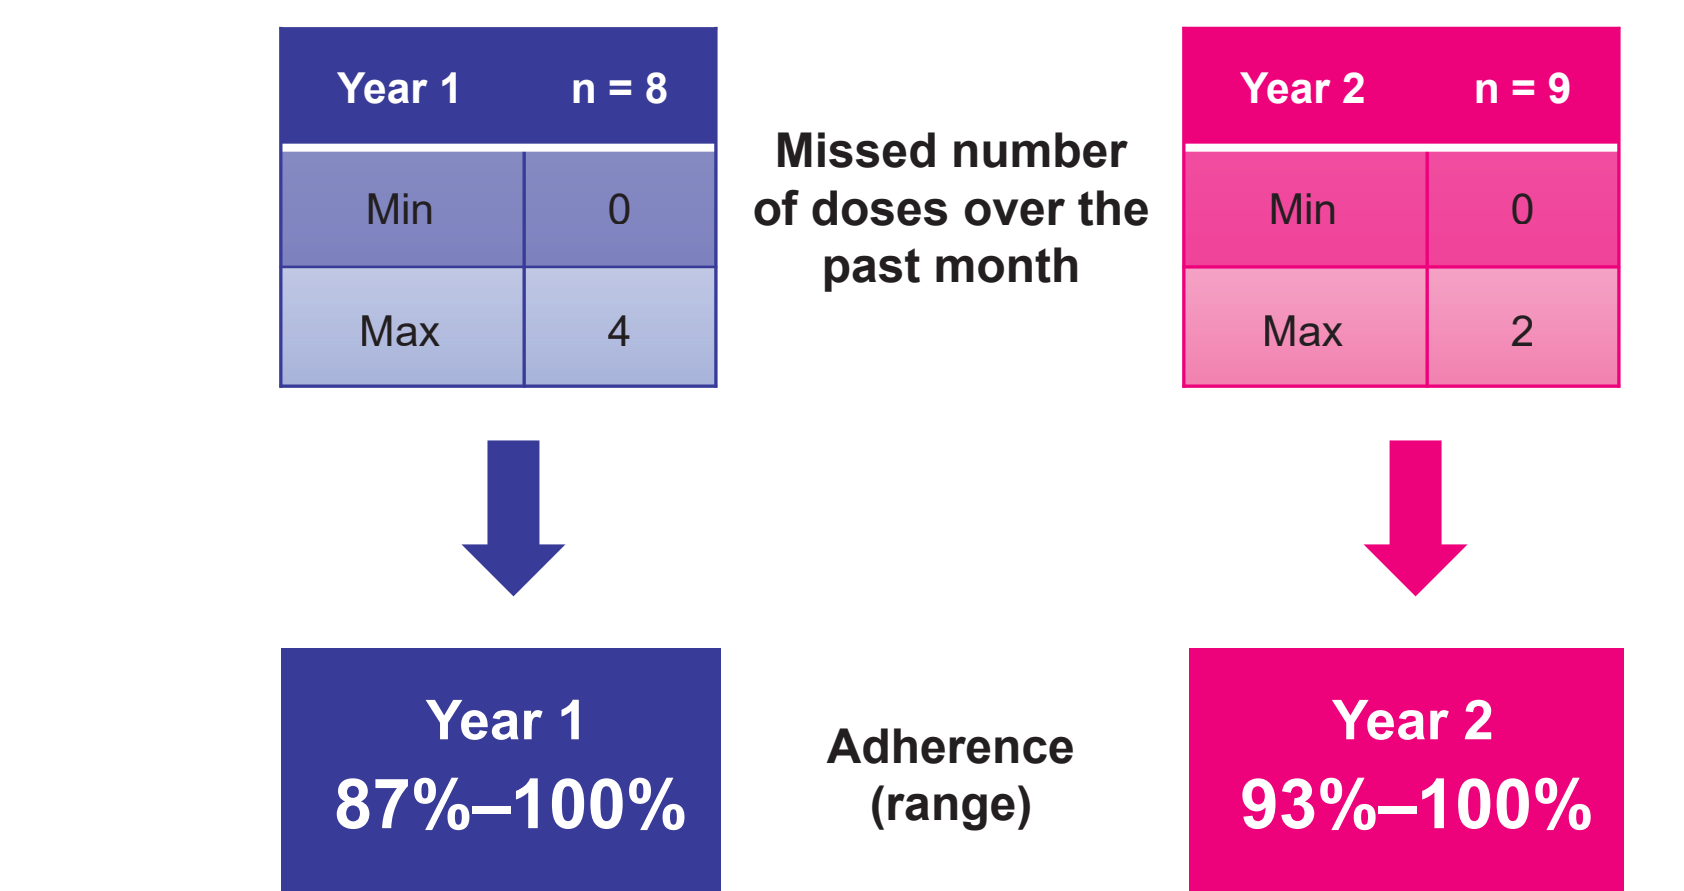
| Year 1 | n = 8 |
|---|---|
| Min | 0 |
| Max | 4 |

Missed number of doses over the past month

| Year 2 | n = 9 |
|---|---|
| Min | 0 |
| Max | 2 |

Year 1
87%–100%

Adherence (range)

Year 2
93%–100%